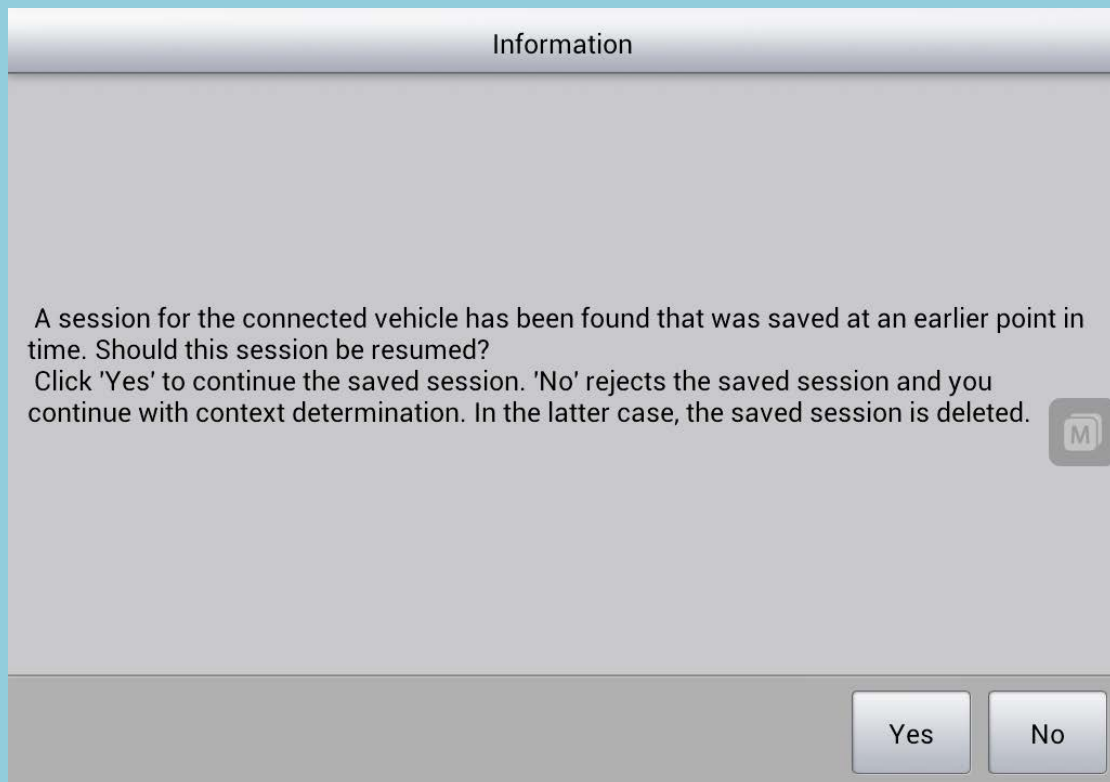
Information

A session for the connected vehicle has been found that was saved at an earlier point in time. Should this session be resumed?
Click 'Yes' to continue the saved session. 'No' rejects the saved session and you continue with context determination. In the latter case, the saved session is deleted.

M

Yes
No